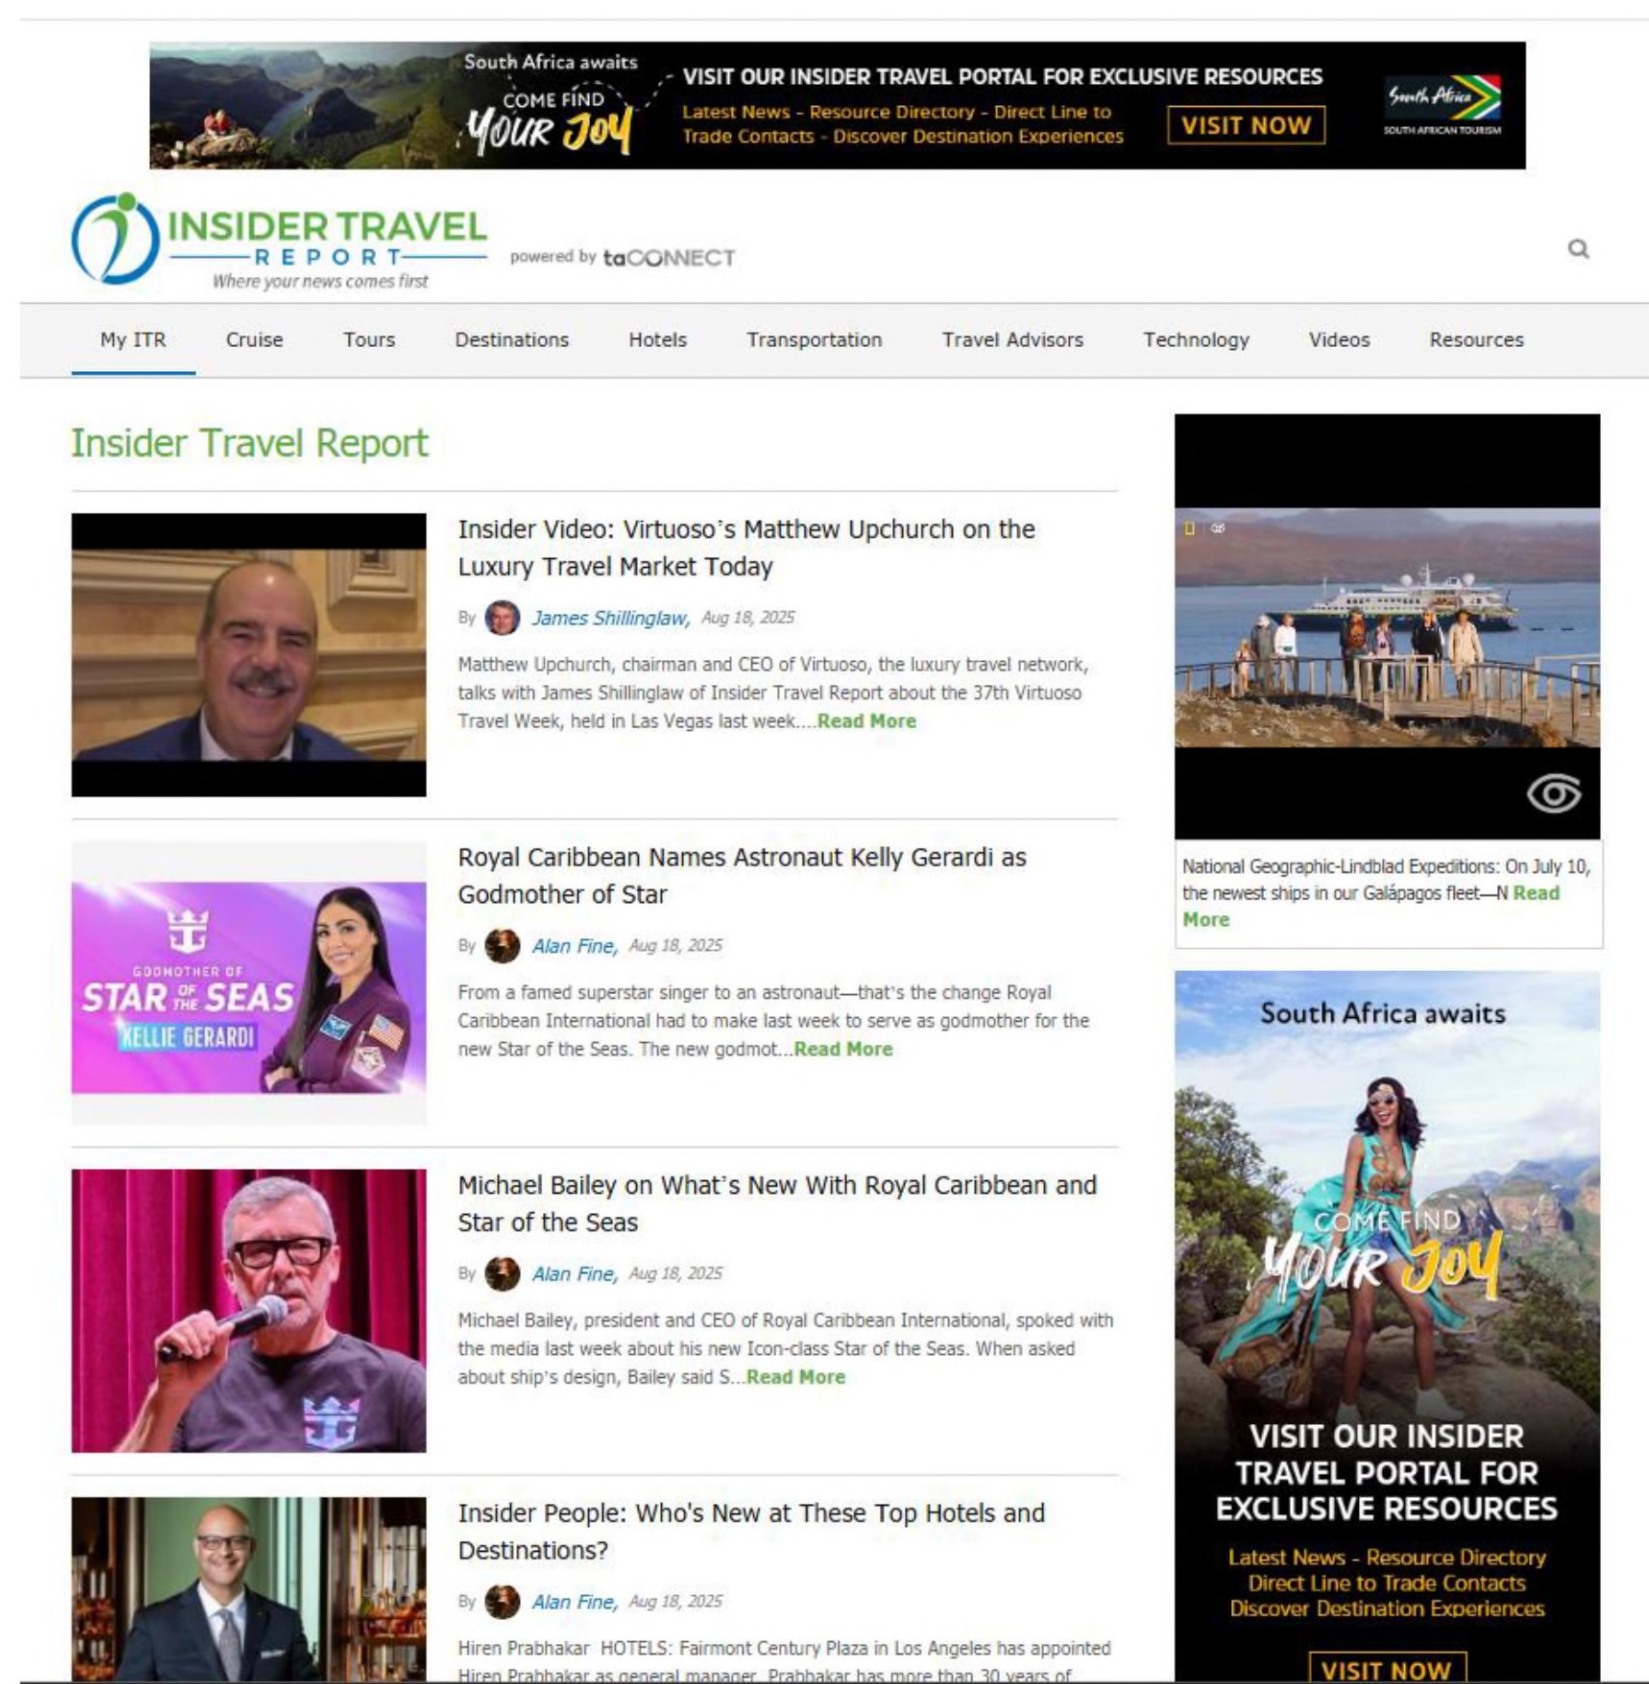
South Africa awaits
COME FIND
YOUR JOY
VISIT OUR INSIDER TRAVEL PORTAL FOR EXCLUSIVE RESOURCES
Latest News - Resource Directory - Direct Line to Trade Contacts - Discover Destination Experiences
VISIT NOW
South Africa
SOUTH AFRICAN TOURISM

INSIDER TRAVEL REPORT
Where your news comes first
powered by taCONNECT

My ITR Cruise Tours Destinations Hotels Transportation Travel Advisors Technology Videos Resources

Insider Travel Report

Insider Video: Virtuoso's Matthew Upchurch on the Luxury Travel Market Today

By James Shillinglaw, Aug 18, 2025

Matthew Upchurch, chairman and CEO of Virtuoso, the luxury travel network, talks with James Shillinglaw of Insider Travel Report about the 37th Virtuoso Travel Week, held in Las Vegas last week....Read More

GODMOTHER OF STAR OF THE SEAS KELLIE GERARDI

Royal Caribbean Names Astronaut Kelly Gerardi as Godmother of Star

By Alan Fine, Aug 18, 2025

From a famed superstar singer to an astronaut—that's the change Royal Caribbean International had to make last week to serve as godmother for the new Star of the Seas. The new godmot...Read More

Michael Bailey on What's New With Royal Caribbean and Star of the Seas

By Alan Fine, Aug 18, 2025

Michael Bailey, president and CEO of Royal Caribbean International, spoked with the media last week about his new Icon-class Star of the Seas. When asked about ship's design, Bailey said S...Read More

Insider People: Who's New at These Top Hotels and Destinations?

By Alan Fine, Aug 18, 2025

Hiren Prabhakar HOTELS: Fairmont Century Plaza in Los Angeles has appointed Hiren Prabhakar as general manager. Prabhakar has more than 30 years of

National Geographic-Lindblad Expeditions: On July 10, the newest ships in our Galápagos fleet—N Read More

South Africa awaits
COME FIND
YOUR JOY
VISIT OUR INSIDER TRAVEL PORTAL FOR EXCLUSIVE RESOURCES
Latest News - Resource Directory
Direct Line to Trade Contacts
Discover Destination Experiences
VISIT NOW